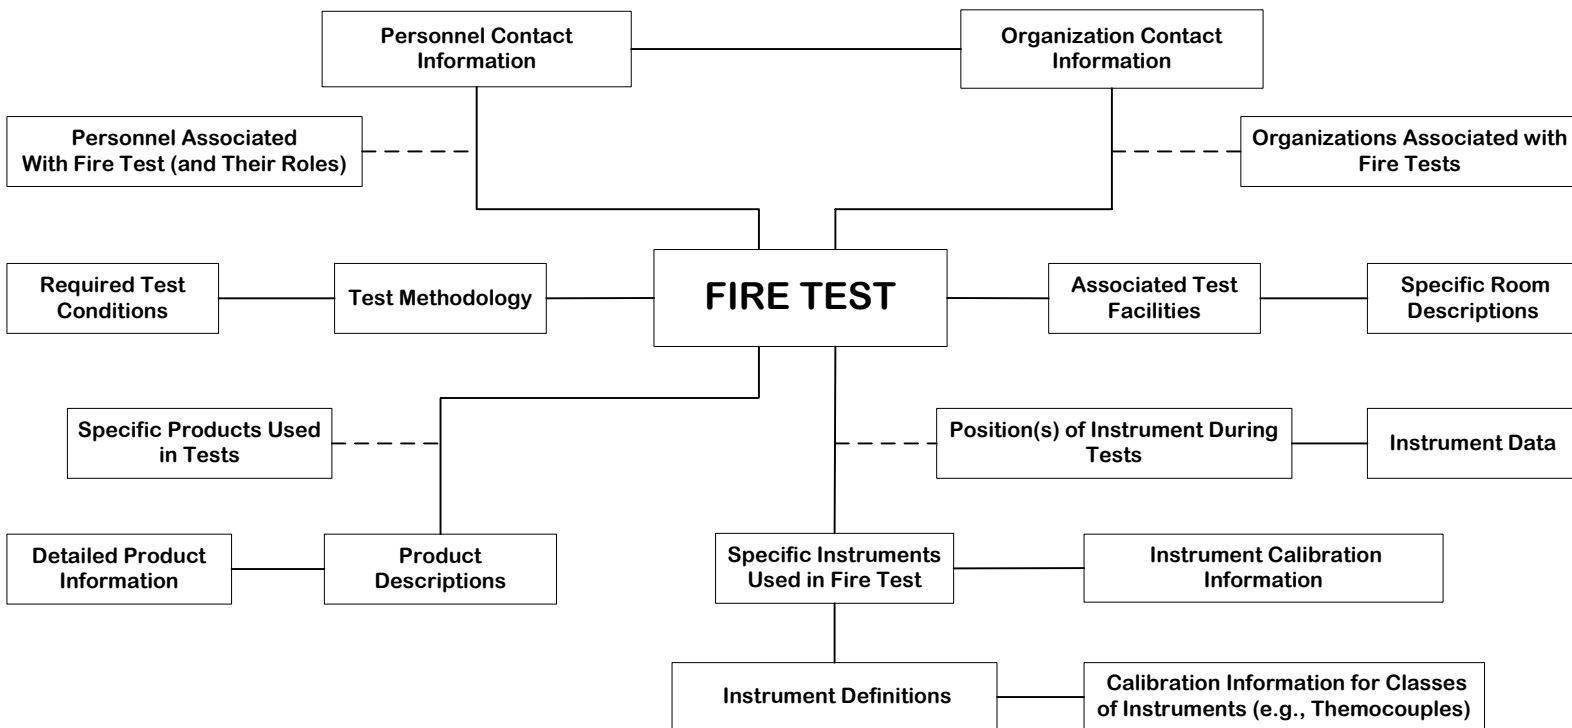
Personnel Contact Information

Organization Contact Information

Personnel Associated With Fire Test (and Their Roles)

Organizations Associated with Fire Tests

Required Test Conditions

Test Methodology

FIRE TEST

Associated Test Facilities

Specific Room Descriptions

Specific Products Used in Tests

Position(s) of Instrument During Tests

Instrument Data

Detailed Product Information

Product Descriptions

Specific Instruments Used in Fire Test

Instrument Calibration Information

Instrument Definitions

Calibration Information for Classes of Instruments (e.g., Themocouples)